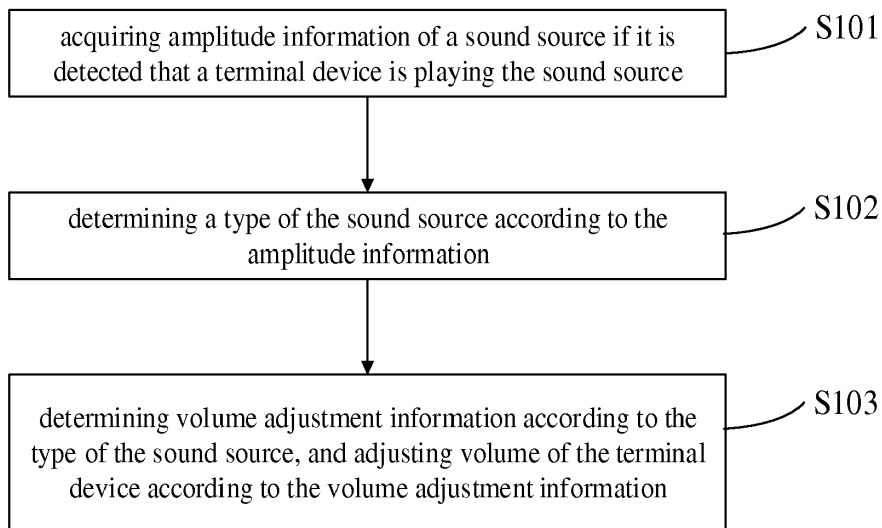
acquiring amplitude information of a sound source if it is detected that a terminal device is playing the sound source

S101

determining a type of the sound source according to the amplitude information

S102

determining volume adjustment information according to the type of the sound source, and adjusting volume of the terminal device according to the volume adjustment information

S103